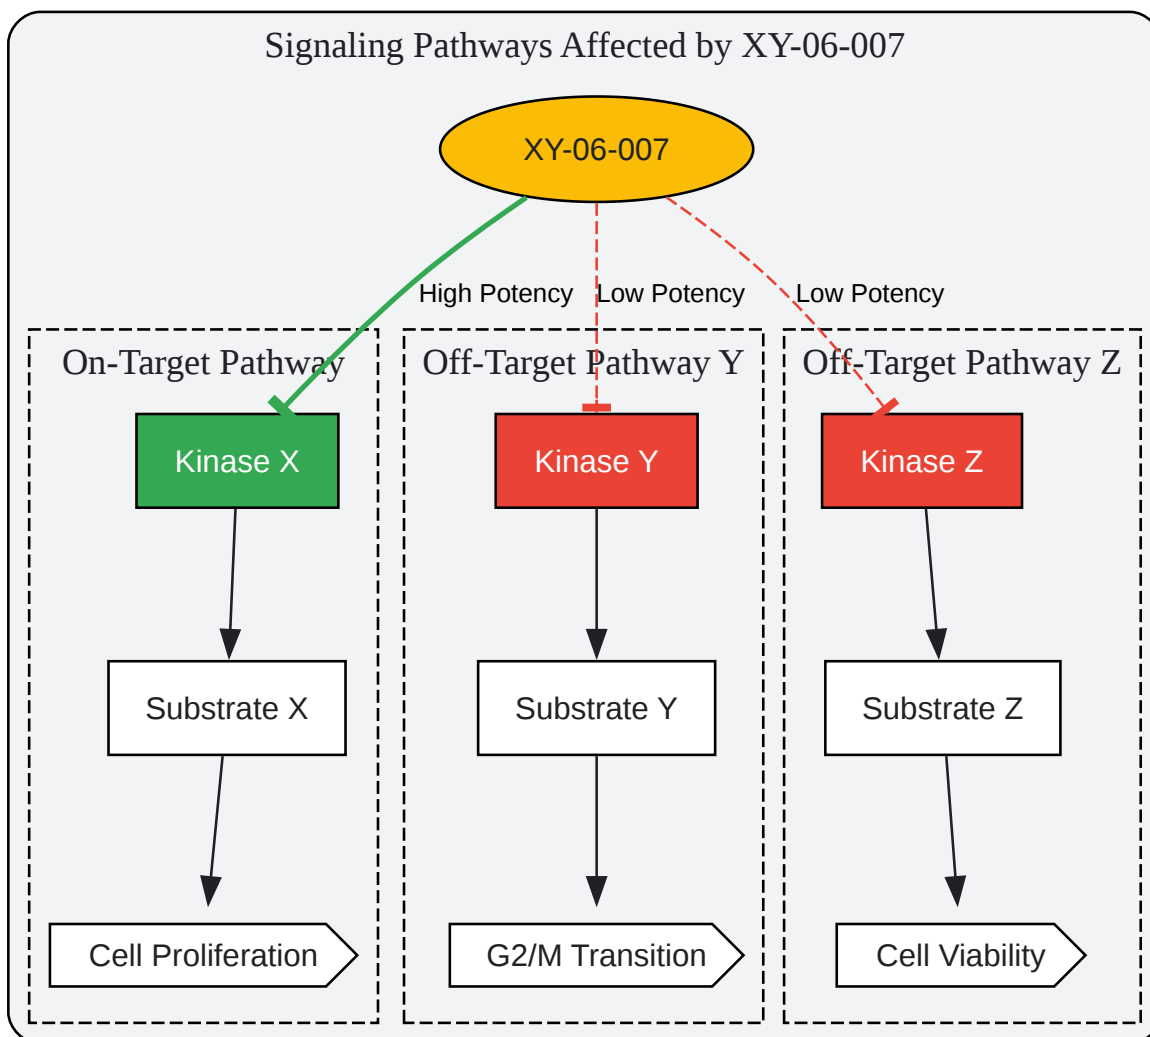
Signaling Pathways Affected by XY-06-007

XY-06-007

High Potency

Low Potency

Low Potency

On-Target Pathway

Kinase X

Substrate X

Cell Proliferation

Off-Target Pathway Y

Kinase Y

Substrate Y

G2/M Transition

Off-Target Pathway Z

Kinase Z

Substrate Z

Cell Viability